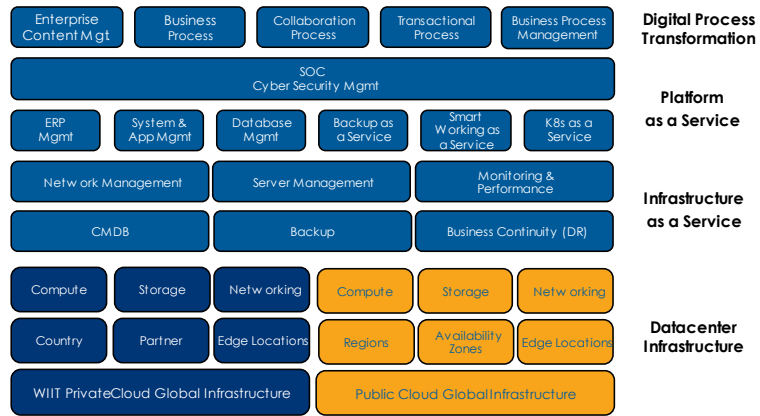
Enterprise Content Mgt

Business Process

Collaboration Process

Transactional Process

Business Process Management

Digital Process Transformation

SOC
Cyber Security Mgmt

ERP Mgmt

System & App Mgmt

Database Mgmt

Backup as a Service

Smart Working as a Service

K8s as a Service

Platform as a Service

Network Management

Server Management

Monitoring & Performance

CMDB

Backup

Business Continuity (DR)

Infrastructure as a Service

Compute

Storage

Networking

Compute

Storage

Networking

Country

Partner

Edge Locations

Regions

Availability Zones

Edge Locations

Datacenter Infrastructure

WIIT PrivateCloud Global Infrastructure

Public Cloud GlobalInfrastructure